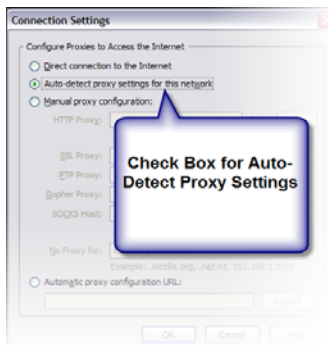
Connection Settings

Configure Proxies to Access the Internet

Direct connection to the Internet

Auto-detect proxy settings for this network

Manual proxy configuration:

HTTP Proxy:

SSL Proxy:

FTP Proxy:

Gopher Proxy:

SOCKS Host:

No Proxy for:

Example: .mozilla.org, .net.nz, 192.168.1.0/24

Automatic proxy configuration URL:

Reload

OK

Cancel

Help

Check Box for Auto-Detect Proxy Settings